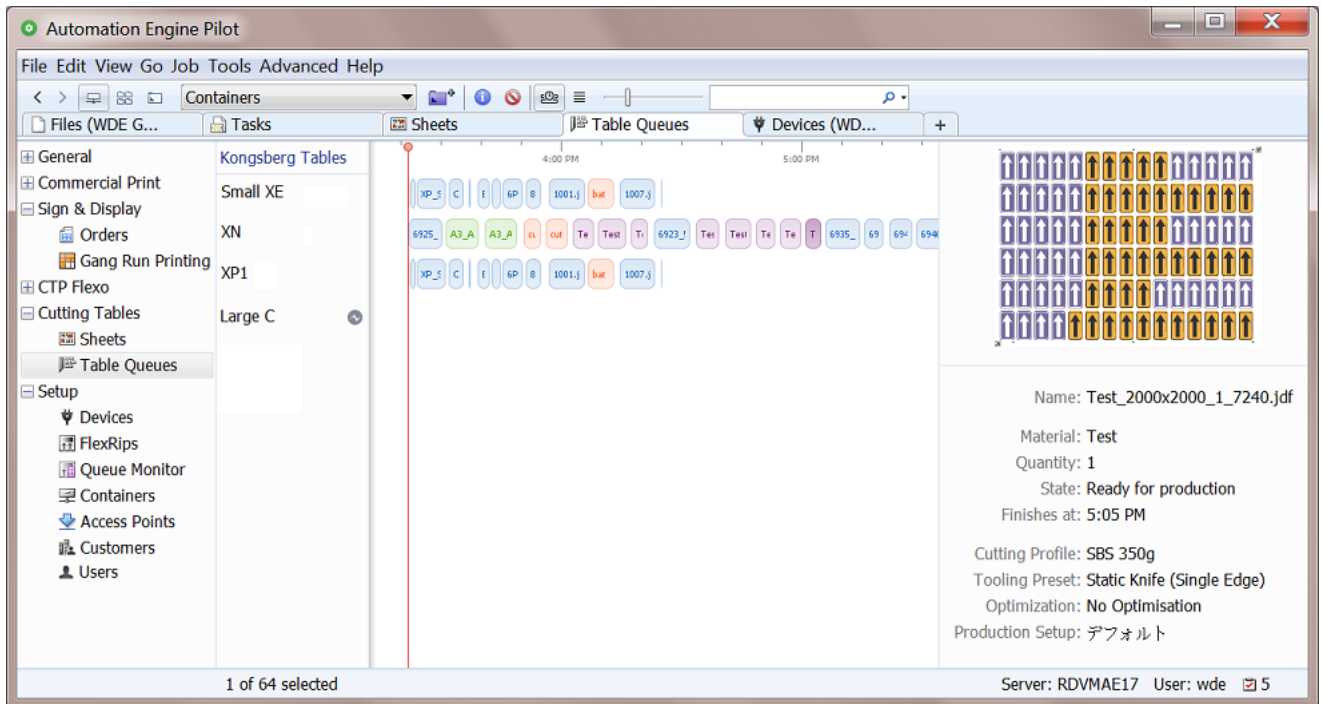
Automation Engine Pilot

File Edit View Go Job Tools Advanced Help

Containers

Files (WDE G... | Tasks | Sheets | Table Queues | Devices (WD... | +

General
Commercial Print
Sign & Display
Orders
Gang Run Printing
CTP Flexo
Cutting Tables
Sheets
Table Queues
Setup
Devices
FlexRips
Queue Monitor
Containers
Access Points
Customers
Users

Kongsberg Tables
Small XE
XN
XP1
Large C

4:00 PM
5:00 PM

XP_S C E 6P 8 1001.j bat 1007.j
6925_ A3_A A3_A cu cut Te Test T 6923_ Tes Test Te Te T 6935_ 69 694 694
XP_S C E 6P 8 1001.j bat 1007.j

Name: Test_2000x2000_1_7240.jdf
Material: Test
Quantity: 1
State: Ready for production
Finishes at: 5:05 PM
Cutting Profile: SBS 350g
Tooling Preset: Static Knife (Single Edge)
Optimization: No Optimisation
Production Setup: デフォルト

1 of 64 selected
Server: RDVMAE17 User: wde 5